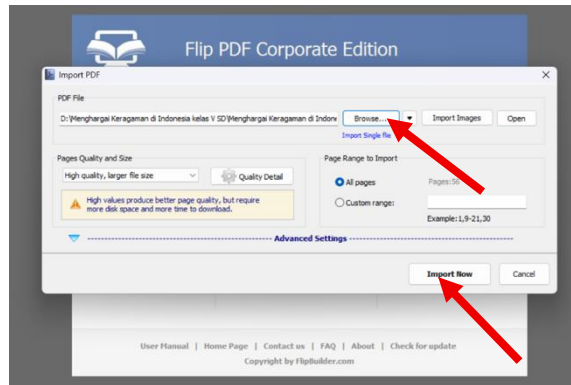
Flip PDF Corporate Edition

Import PDF

PDF File

D:\Menghargai Keragaman di Indonesia kelas V SD\Menghargai Keragaman di Indone

Browse...

Import Single file

Import Images

Open

Pages Quality and Size

High quality, larger file size

Quality Detail

High values produce better page quality, but require more disk space and more time to download.

Page Range to Import

All pages

Pages:56

Custom range:

Example:1,9-21,30

Advanced Settings

Import Now

Cancel

User Manual | Home Page | Contact us | FAQ | About | Check for update

Copyright by FlipBuilder.com